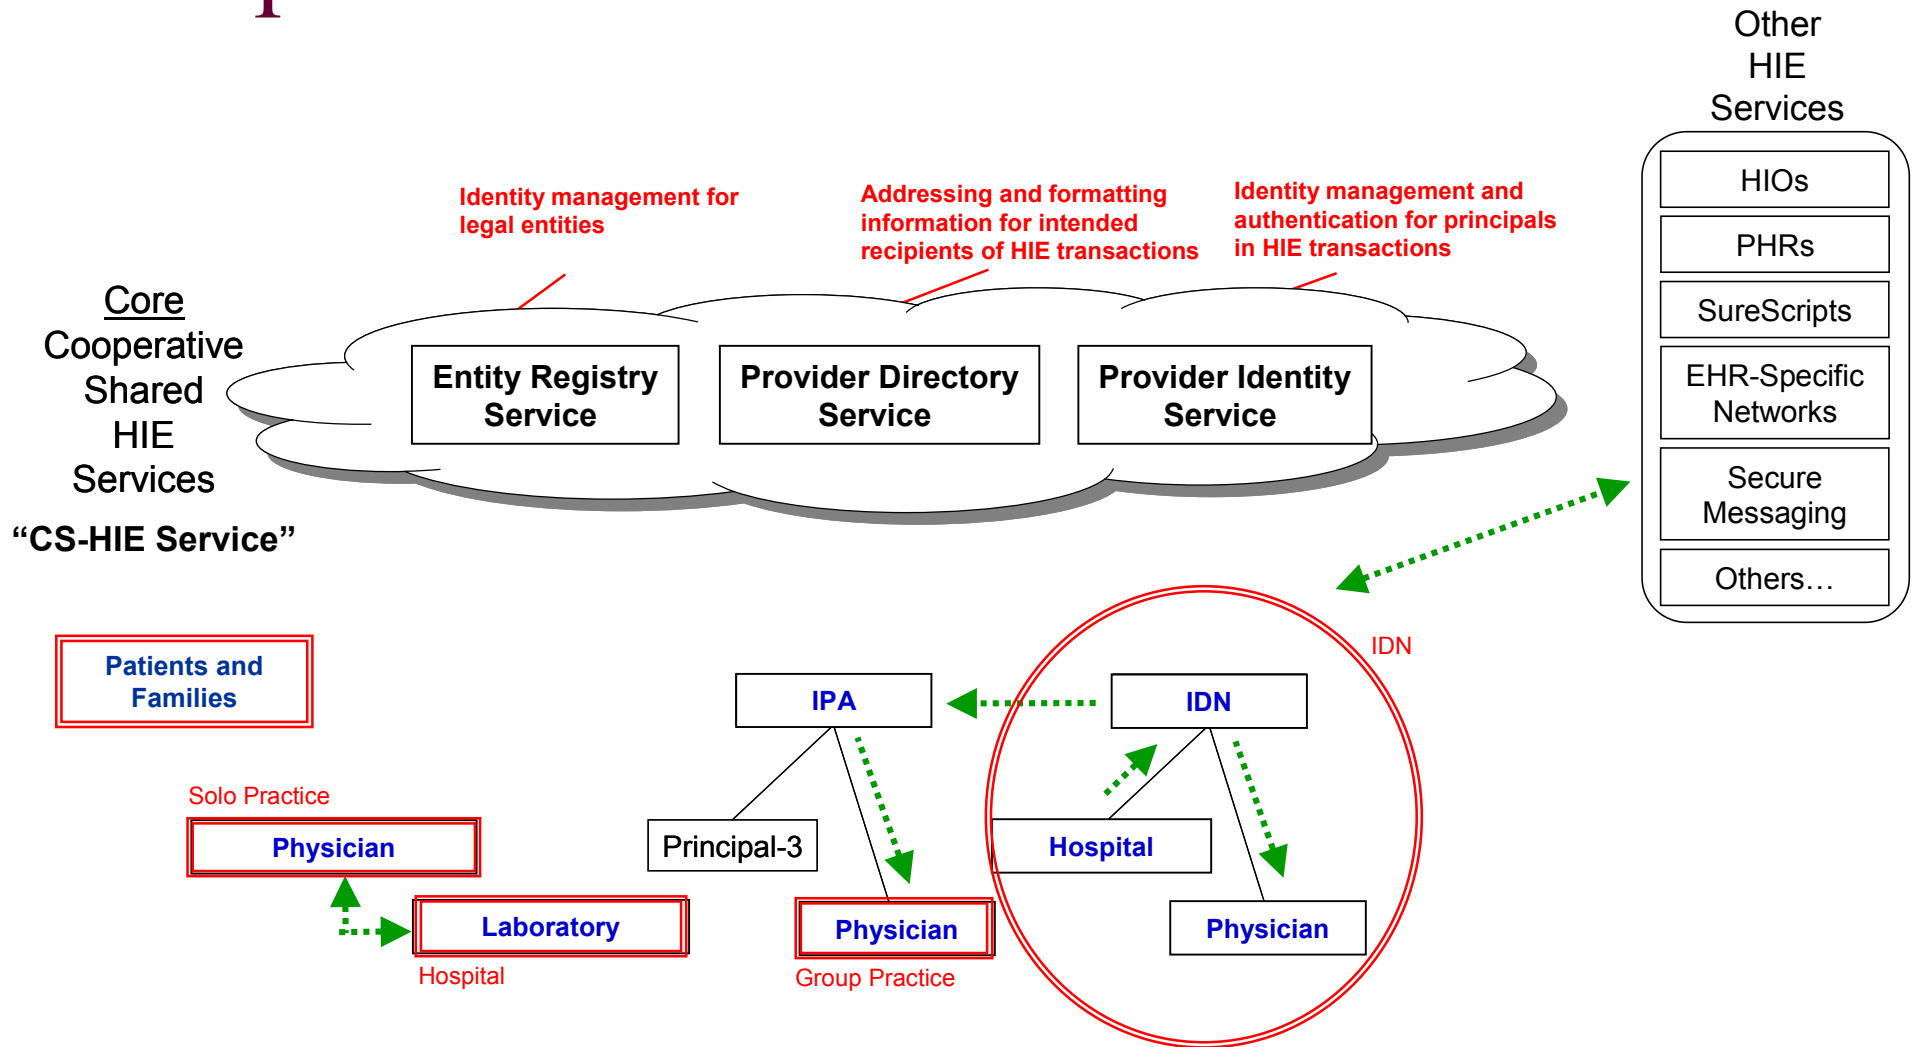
Other HIE Services

HIOs

PHRs

SureScripts

EHR-Specific Networks

Secure Messaging

Others…

Identity management for legal entities

Addressing and formatting information for intended recipients of HIE transactions

Identity management and authentication for principals in HIE transactions

Core Cooperative Shared HIE Services

"CS-HIE Service"

Entity Registry Service

Provider Directory Service

Provider Identity Service

Patients and Families

IDN

IPA

IDN

Solo Practice

Physician

Principal-3

Hospital

Laboratory

Physician

Physician

Hospital

Group Practice